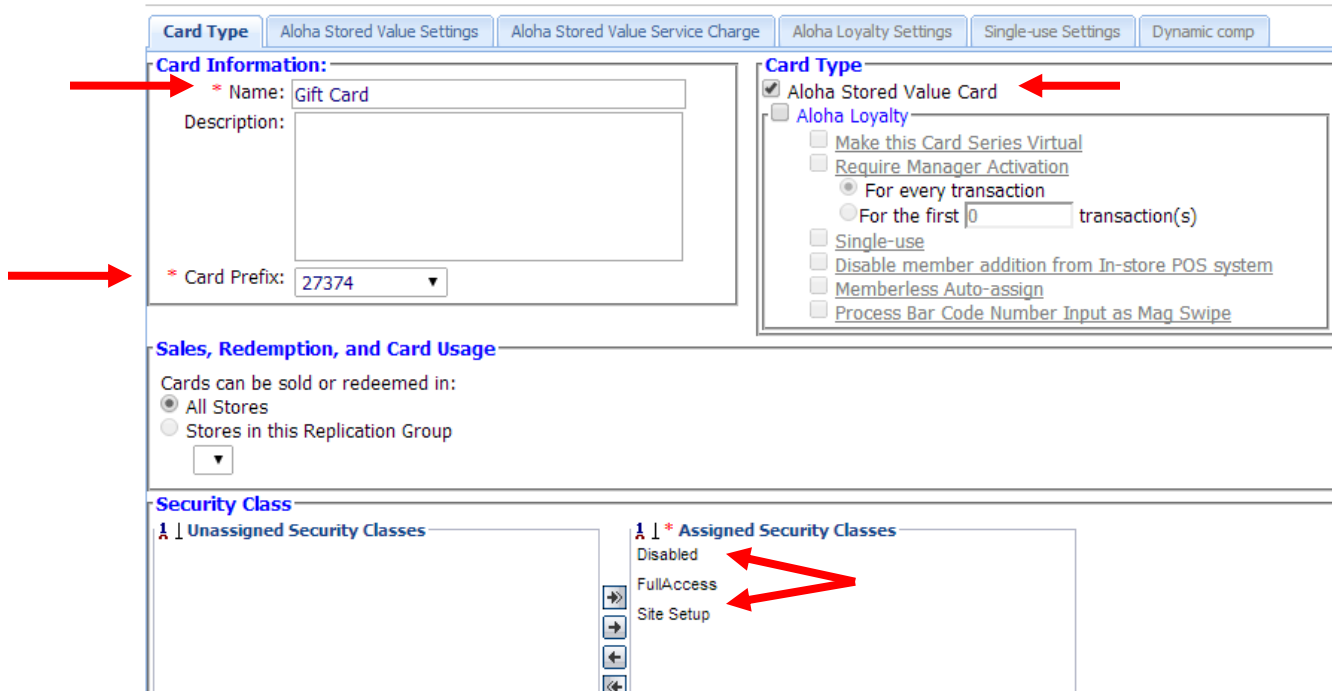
Card Type | Aloha Stored Value Settings | Aloha Stored Value Service Charge | Aloha Loyalty Settings | Single-use Settings | Dynamic comp

Card Information:
* Name: Gift Card
Description:
* Card Prefix: 27374

Card Type
Aloha Stored Value Card
Aloha Loyalty
Make this Card Series Virtual
Require Manager Activation
For every transaction
For the first 0 transaction(s)
Single-use
Disable member addition from In-store POS system
Memberless Auto-assign
Process Bar Code Number Input as Mag Swipe

Sales, Redemption, and Card Usage
Cards can be sold or redeemed in:
All Stores
Stores in this Replication Group

Security Class
Unassigned Security Classes
* Assigned Security Classes
Disabled
FullAccess
Site Setup